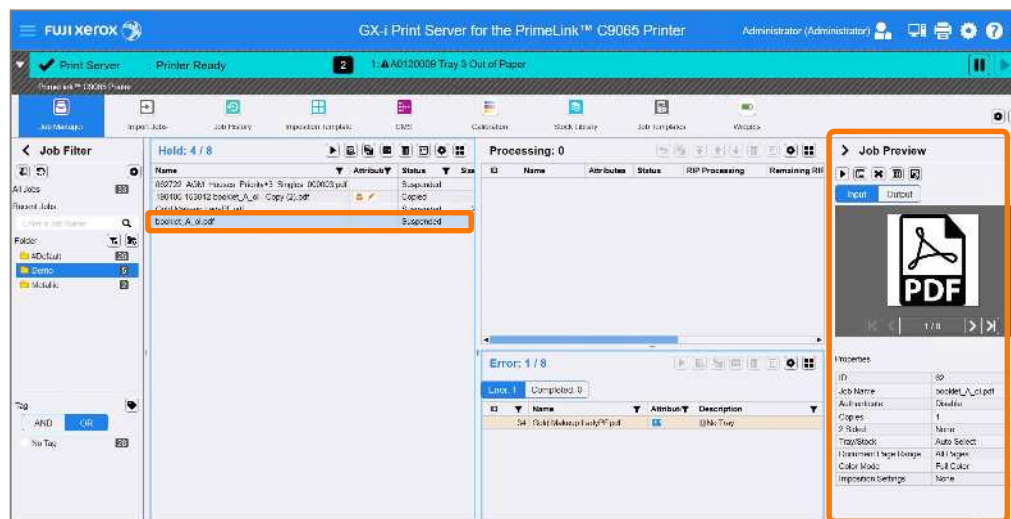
FUJI xerox

GX-i Print Server for the PrimeLink™ C9065 Printer

Administrator (Administrator)

Print Server  Printer Ready  2  1: A0120008 Tray 3 Out of Paper

PrimeLink™ C9065 Printer

Job Manager  Import Jobs  Job History  Imposition Template  CMS  Calibration  Stock Library  Job Templates  Widgets

Job Filter

All Jobs 33

Recent Jobs

Enter a Job Name

Folder

4Default 20

Demo 5

Metallic 2

Tag

AND  OR

No Tag 28

Held: 4 / 8

| Name | Attribute | Status | Size |
|---|---|---|---|
| 859729 AGM Hauser Priority+3 Singles 000003.pdf | | Suspended | |
| 190405 163812 booklet_A_el - Copy (2).pdf | | Copied | |
| Gold Metallic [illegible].pdf | | Suspended | |
| booklet_A_el.pdf | | Suspended | |

Processing: 0

| ID | Name | Attributes | Status | RIP Processing | Remaining RIP |
|---|---|---|---|---|---|

Error: 1 / 8

Error: 1  Completed: 0

| ID | Name | Attribute | Description |
|---|---|---|---|
| 34 | Gold Metallic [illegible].pdf | | No Tray |

Job Preview

Input  Output

PDF

1 / 8

Properties

| | |
|---|---|
| ID | 32 |
| Job Name | booklet_A_el.pdf |
| Authorization | Disable |
| Copies | 1 |
| 2 Sided | None |
| Tray/Stock | Auto Select |
| Document Page Range | All Pages |
| Color Mode | Full Color |
| Imposition Settings | None |